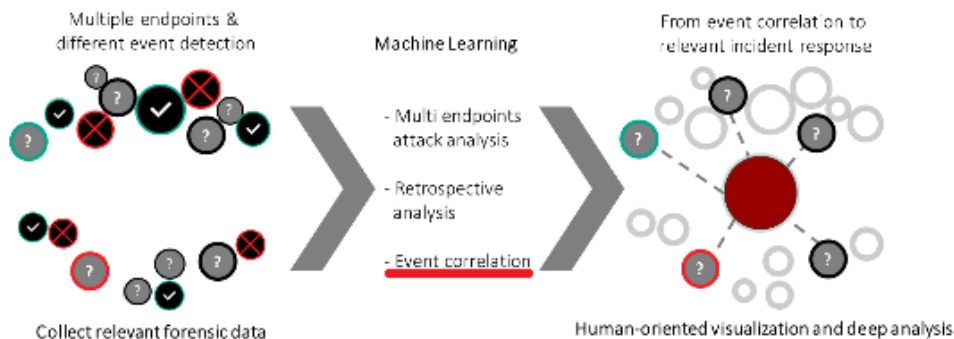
Multiple endpoints & different event detection

Collect relevant forensic data

Machine Learning

- Multi endpoints attack analysis

- Retrospective analysis

- Event correlation

From event correlat on to relevant incident response

Human-oriented visualization and deep analysis

?

?

?

?

?

?

?

?

?

?

?

?

?